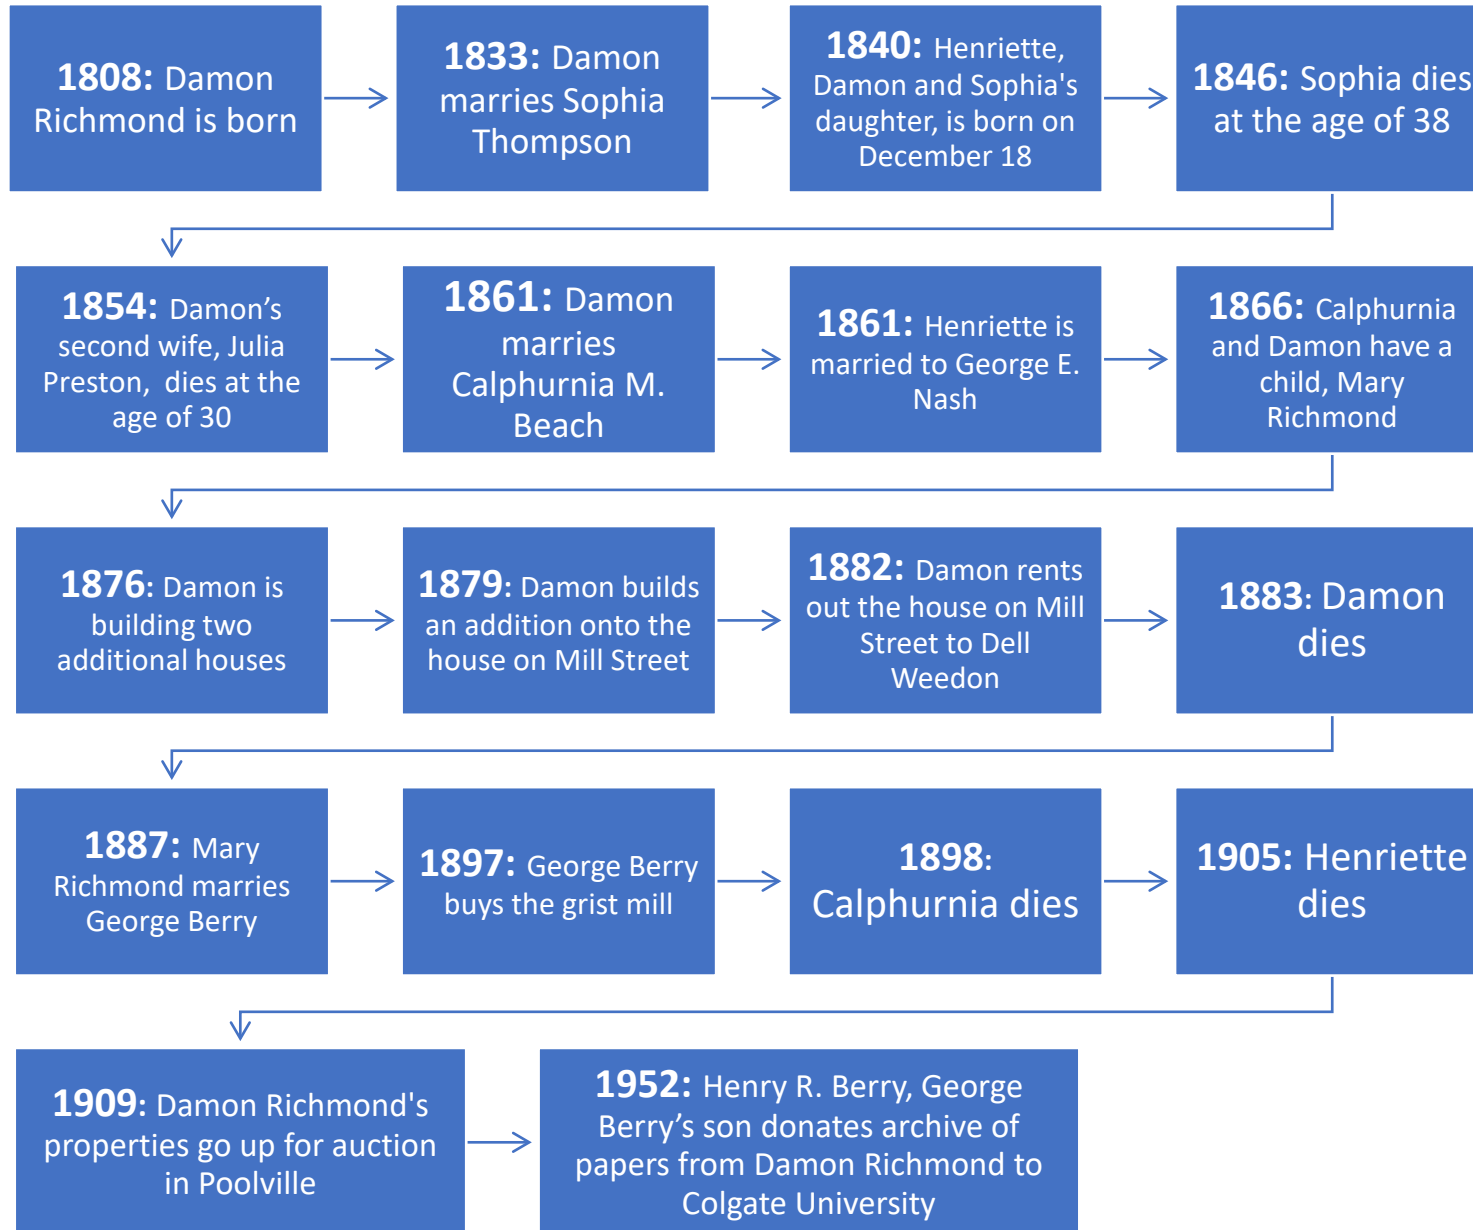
**1808:** Damon Richmond is born

**1833:** Damon marries Sophia Thompson

**1840:** Henriette, Damon and Sophia's daughter, is born on December 18

**1846:** Sophia dies at the age of 38

**1854:** Damon’s second wife, Julia Preston, dies at the age of 30

**1861:** Damon marries Calphurnia M. Beach

**1861:** Henriette is married to George E. Nash

**1866:** Calphurnia and Damon have a child, Mary Richmond

**1876:** Damon is building two additional houses

**1879:** Damon builds an addition onto the house on Mill Street

**1882:** Damon rents out the house on Mill Street to Dell Weedon

**1883:** Damon dies

**1887:** Mary Richmond marries George Berry

**1897:** George Berry buys the grist mill

**1898:** Calphurnia dies

**1905:** Henriette dies

**1909:** Damon Richmond's properties go up for auction in Poolville

**1952:** Henry R. Berry, George Berry’s son donates archive of papers from Damon Richmond to Colgate University